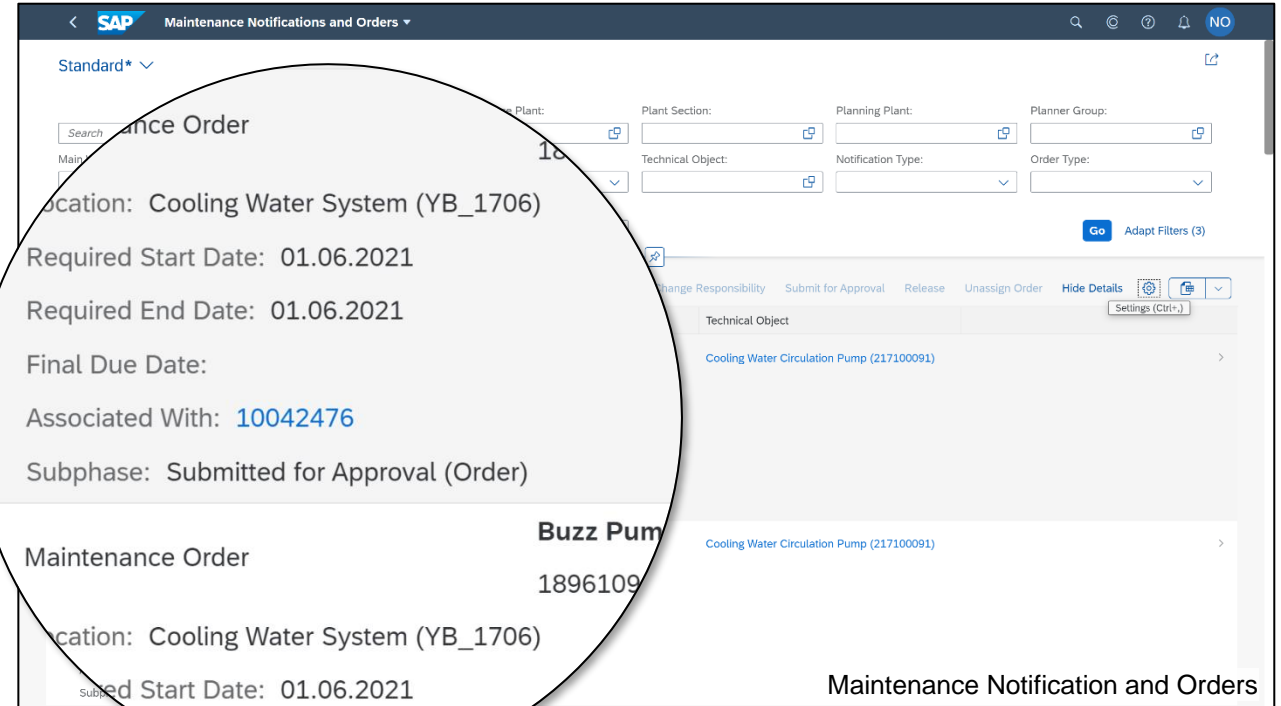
SAP Maintenance Notifications and Orders ▾

NO

Standard* ∨

Search

Main

nance Order

18

ocation: Cooling Water System (YB_1706)

Required Start Date: 01.06.2021

Required End Date: 01.06.2021

Final Due Date:

Associated With: 10042476

Subphase: Submitted for Approval (Order)

Maintenance Order

Buzz Pum

1896109

cation: Cooling Water System (YB_1706)

Subp

ed Start Date: 01.06.2021

e Plant:

Plant Section:

Planning Plant:

Planner Group:

Technical Object:

Notification Type:

Order Type:

Go

Adapt Filters (3)

hange Responsibility

Submit for Approval

Release

Unassign Order

Hide Details

Settings (Ctrl+,)

Technical Object

Cooling Water Circulation Pump (217100091)

Cooling Water Circulation Pump (217100091)

Maintenance Notification and Orders